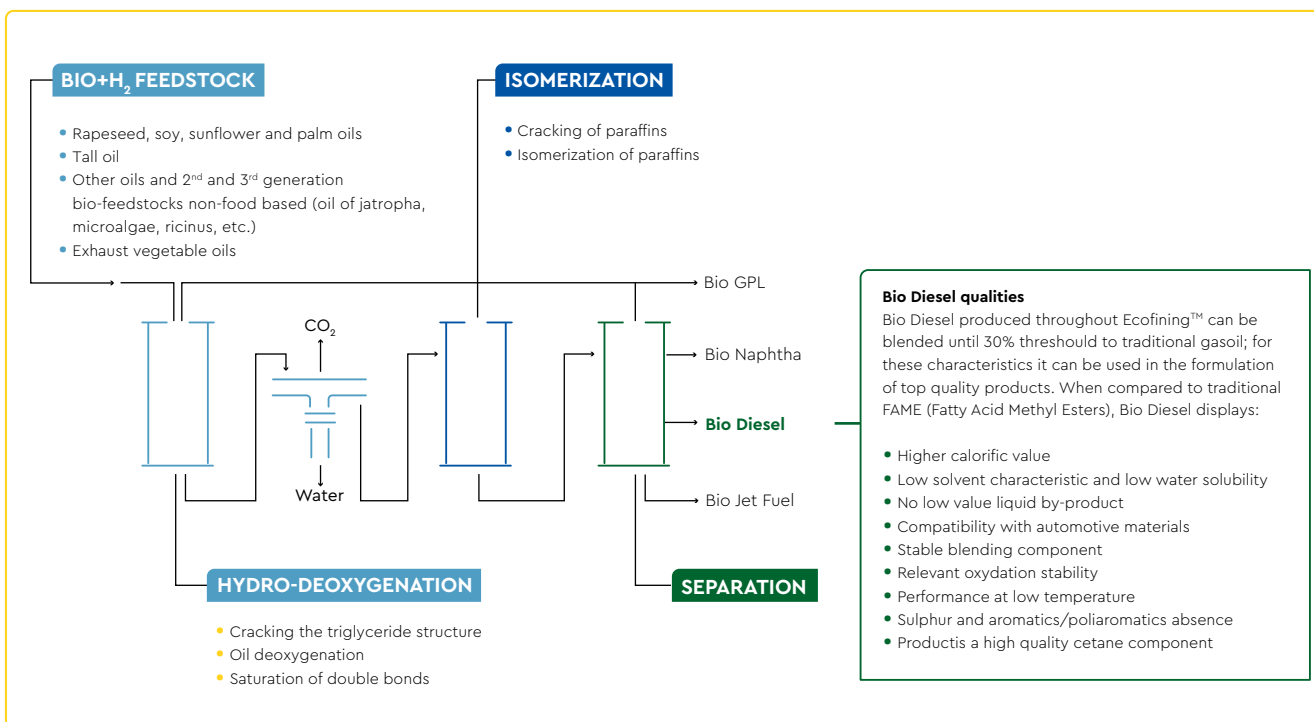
BIO+$H_2$ FEEDSTOCK

- Rapeseed, soy, sunflower and palm oils
- Tall oil
- Other oils and 2nd and 3rd generation bio-feedstocks non-food based (oil of jatropha, microalgae, ricinus, etc.)
- Exhaust vegetable oils

ISOMERIZATION

- Cracking of paraffins
- Isomerization of paraffins

$CO_2$

Water

Bio GPL

Bio Naphtha

Bio Diesel

Bio Jet Fuel

HYDRO-DEOXYGENATION

- Cracking the triglyceride structure
- Oil deoxygenation
- Saturation of double bonds

SEPARATION

Bio Diesel qualities
Bio Diesel produced throughout Ecofining™ can be blended until 30% threshould to traditional gasoil; for these characteristics it can be used in the formulation of top quality products. When compared to traditional FAME (Fatty Acid Methyl Esters), Bio Diesel displays:

- Higher calorific value
- Low solvent characteristic and low water solubility
- No low value liquid by-product
- Compatibility with automotive materials
- Stable blending component
- Relevant oxydation stability
- Performance at low temperature
- Sulphur and aromatics/poliaromatics absence
- Productis a high quality cetane component